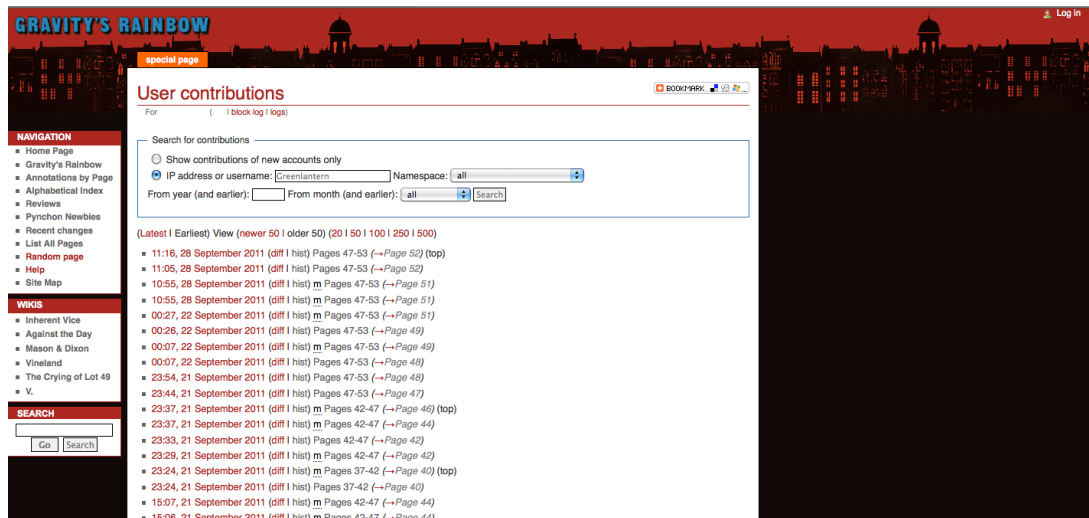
GRAVITY'S RAINBOW

Log in

special page

User contributions

BOOKMARK

For ( | block log | logs)

NAVIGATION
- Home Page
- Gravity's Rainbow
- Annotations by Page
- Alphabetical Index
- Reviews
- Pynchon Newbies
- Recent changes
- List All Pages
- Random page
- Help
- Site Map

WIKIS
- Inherent Vice
- Against the Day
- Mason & Dixon
- Vineland
- The Crying of Lot 49
- V.

SEARCH

Go Search

Search for contributions

Show contributions of new accounts only

IP address or username: Greenlantern Namespace: all

From year (and earlier): From month (and earlier): all Search

(Latest | Earliest) View (newer 50 | older 50) (20 | 50 | 100 | 250 | 500)

- 11:16, 28 September 2011 (diff | hist) Pages 47-53 (→Page 52) (top)
- 11:05, 28 September 2011 (diff | hist) Pages 47-53 (→Page 52)
- 10:55, 28 September 2011 (diff | hist) m Pages 47-53 (→Page 51)
- 10:55, 28 September 2011 (diff | hist) m Pages 47-53 (→Page 51)
- 00:27, 22 September 2011 (diff | hist) m Pages 47-53 (→Page 51)
- 00:26, 22 September 2011 (diff | hist) Pages 47-53 (→Page 49)
- 00:07, 22 September 2011 (diff | hist) m Pages 47-53 (→Page 49)
- 00:07, 22 September 2011 (diff | hist) Pages 47-53 (→Page 48)
- 23:54, 21 September 2011 (diff | hist) Pages 47-53 (→Page 48)
- 23:44, 21 September 2011 (diff | hist) Pages 47-53 (→Page 47)
- 23:37, 21 September 2011 (diff | hist) m Pages 42-47 (→Page 46) (top)
- 23:37, 21 September 2011 (diff | hist) m Pages 42-47 (→Page 44)
- 23:33, 21 September 2011 (diff | hist) Pages 42-47 (→Page 42)
- 23:29, 21 September 2011 (diff | hist) m Pages 42-47 (→Page 42)
- 23:24, 21 September 2011 (diff | hist) m Pages 37-42 (→Page 40) (top)
- 23:24, 21 September 2011 (diff | hist) Pages 37-42 (→Page 40)
- 15:07, 21 September 2011 (diff | hist) m Pages 42-47 (→Page 44)
- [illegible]